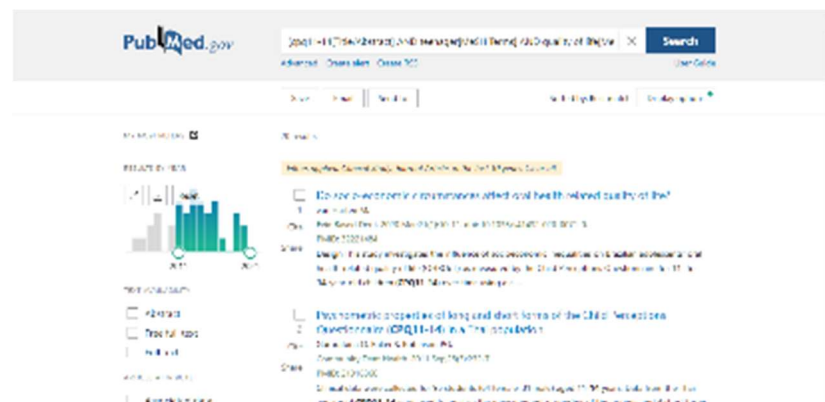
PubMed.gov

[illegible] AND quality of life[tw

Search

Advanced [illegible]

User Guide

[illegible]

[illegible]

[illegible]

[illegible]

1 Do socio-economic circumstances affect oral health related quality of life?

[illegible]

2 Psychometric properties of long and short forms of the Child Perceptions Questionnaire (CPQ11-14) in a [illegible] population

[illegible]

Cite

Share

Abstract

Free full text

Full text

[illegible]